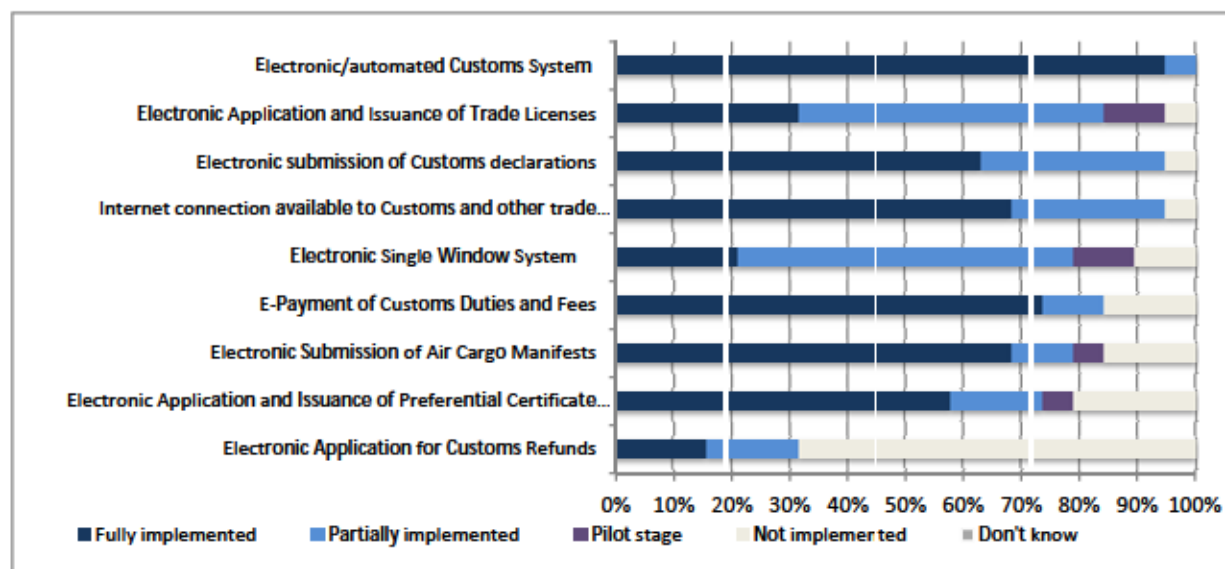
Electronic/automated Customs System
Electronic Application and Issuance of Trade Licenses
Electronic submission of Customs declarations
Internet connection available to Customs and other trade...
Electronic Single Window System
E-Payment of Customs Duties and Fees
Electronic Submission of Air Cargo Manifests
Electronic Application and Issuance of Preferential Certificate...
Electronic Application for Customs Refunds

0% 10% 20% 30% 40% 50% 60% 70% 80% 90% 100%

Fully implemented
Partially implemented
Pilot stage
Not implemented
Don't know